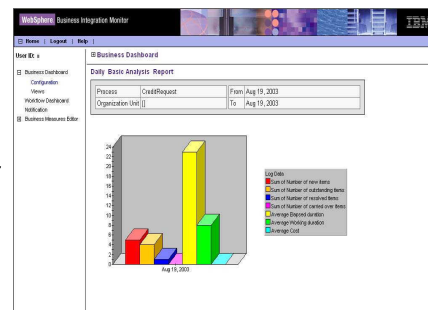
WebSphere Business Integration Monitor

IBM

Home | Logout | Help |

User ID: s

Business Dashboard
Configuration
Views
Workflow Dashboard
Notification
Business Measures Editor

Business Dashboard

Daily Basic Analysis Report

| Process | CreditRequest | From | Aug 19, 2003 |
|---|---|---|---|
| Organization Unit | [] | To | Aug 19, 2003 |

24
22
20
18
16
14
12
10
8
6
4
2
0

Aug 19, 2003

Log Date
Sum of Number of new items
Sum of Number of outstanding items
Sum of Number of received items
Sum of Number of carried over items
Average Elapsed duration
Average Working duration
Average Cost